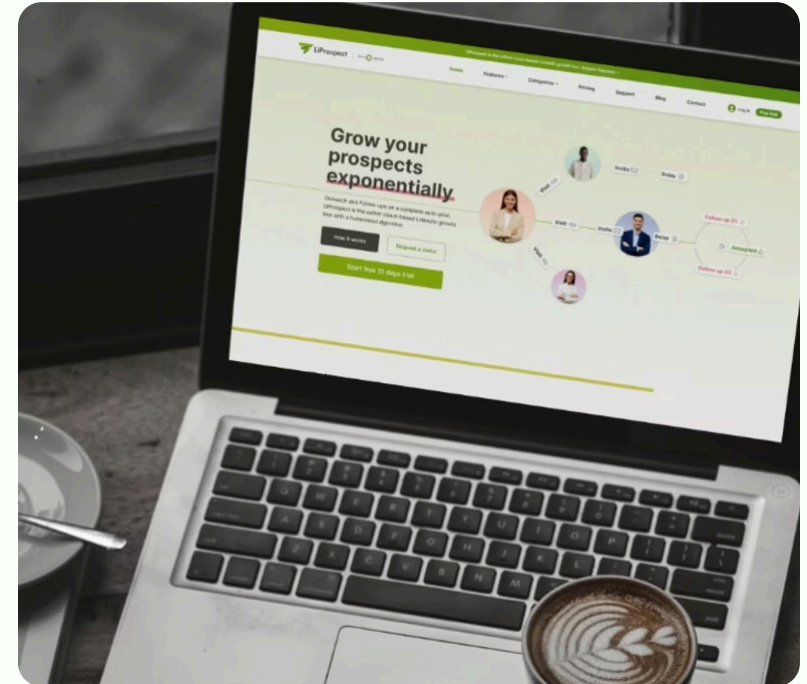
LiProspect

Home Features Categories Pricing Support Blog Contact Log in Free Trial

Grow your prospects exponentially

Outreach and Follow-ups on a complete auto-pilot. LiProspect is the safest cloud-based LinkedIn growth tool with a humanised algorithm.

How it works Request a demo

Start free 14 days trial

Visit Invite Visit Invite Follow Visit Follow Follow up 01 Accepted Follow up 02